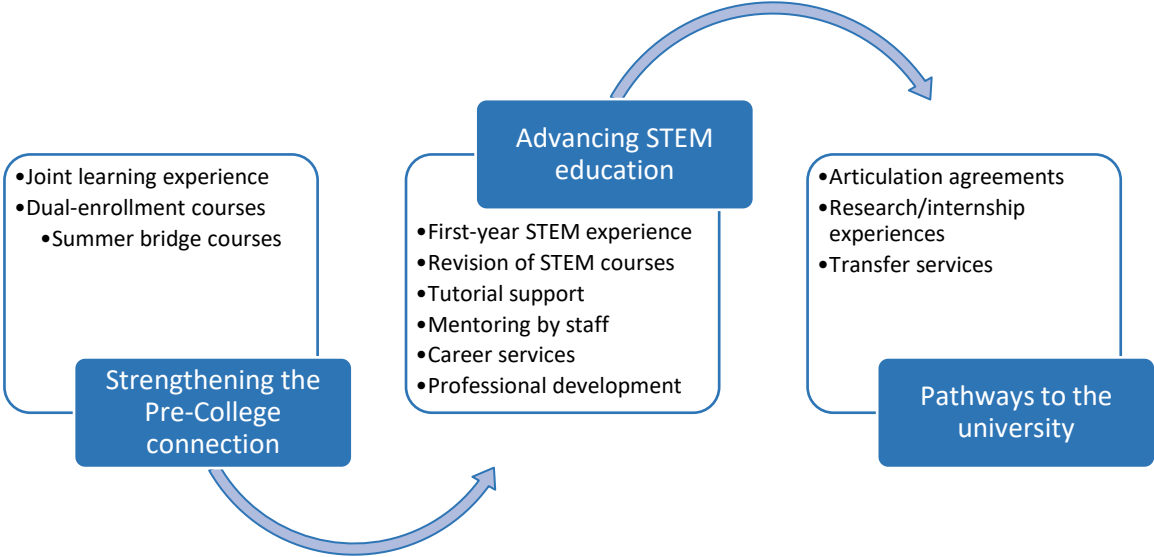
•Joint learning experience
•Dual-enrollment courses
•Summer bridge courses

Strengthening the Pre-College connection

Advancing STEM education

•First-year STEM experience
•Revision of STEM courses
•Tutorial support
•Mentoring by staff
•Career services
•Professional development

•Articulation agreements
•Research/internship experiences
•Transfer services

Pathways to the university